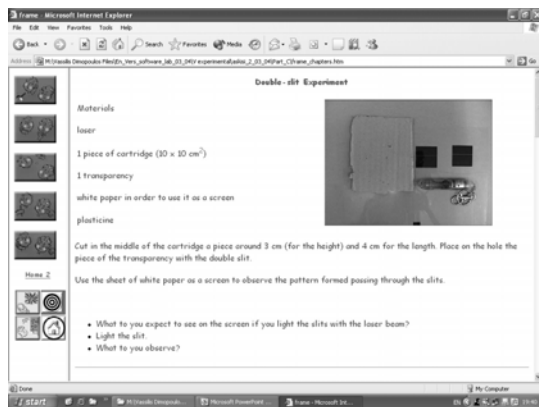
frame - Microsoft Internet Explorer

File Edit View Favorites Tools Help

Back Search Favorites Media

Address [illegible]\Part_C\frame_chapters.htm

Go

Double - slit Experiment

Materials

laser

1 piece of cartridge (10 × 10 cm$^2$)

1 transparency

white paper in order to use it as a screen

plasticine

Home 2

Cut in the middle of the cartridge a piece around 3 cm (for the height) and 4 cm for the length. Place on the hole the piece of the transparency with the double slit.

Use the sheet of white paper as a screen to observe the pattern formed passing through the slits.

- What to you expect to see on the screen if you light the slits with the laser beam?
- Light the slit.
- What to you observe?

Done

My Computer

start

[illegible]

Microsoft PowerPoint ...

frame - Microsoft Int...

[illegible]